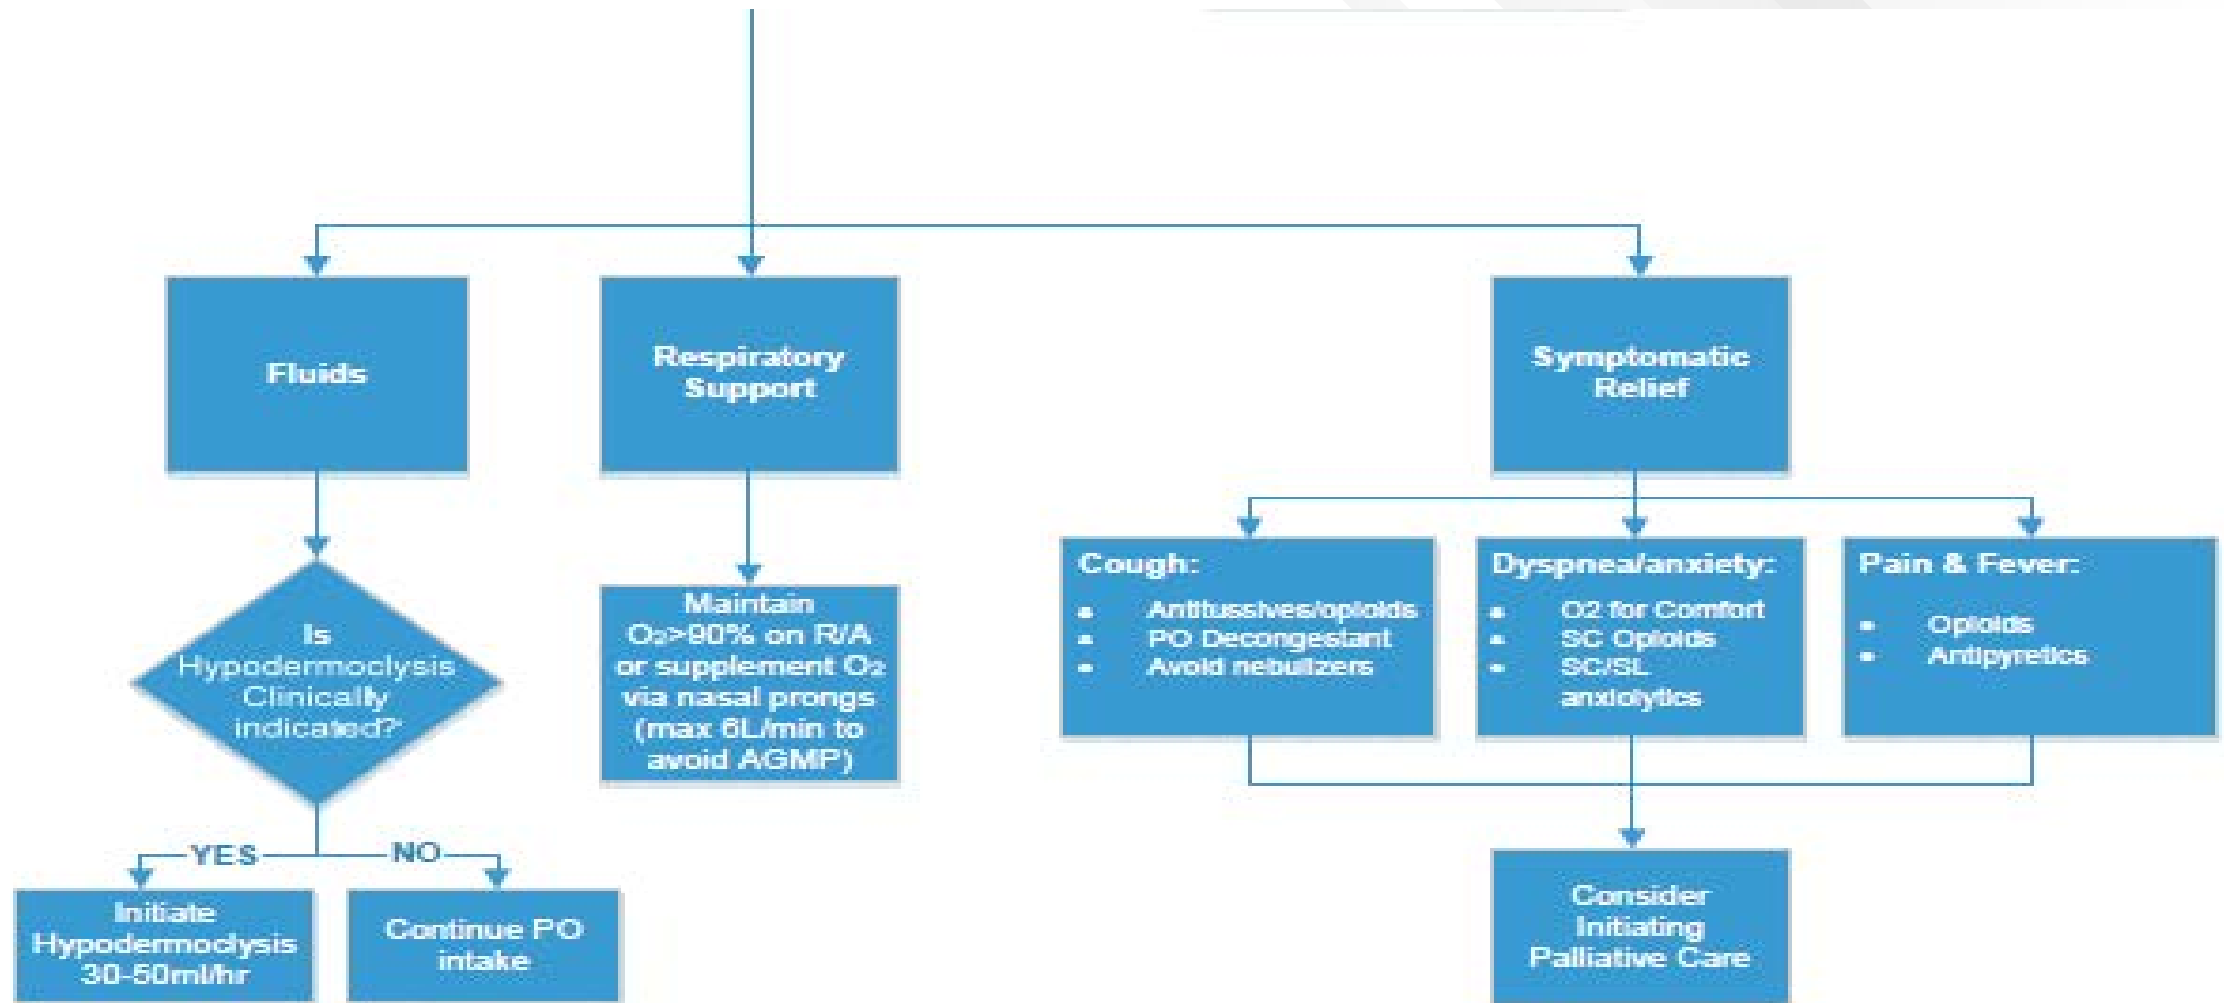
Fluids

Respiratory Support

Symptomatic Relief

Is Hypodermoclysis Clinically indicated?

YES

NO

Initiate Hypodermoclysis 30-50ml/hr

Continue PO intake

Maintain $O_2$>90% on R/A or supplement $O_2$ via nasal prongs (max 6L/min to avoid AGMP)

Cough:
- Antitussives/opioids
- PO Decongestant
- Avoid nebulizers

Dyspnea/anxiety:
- O2 for Comfort
- SC Opioids
- SC/SL anxiolytics

Pain & Fever:
- Opioids
- Antipyretics

Consider Initiating Palliative Care